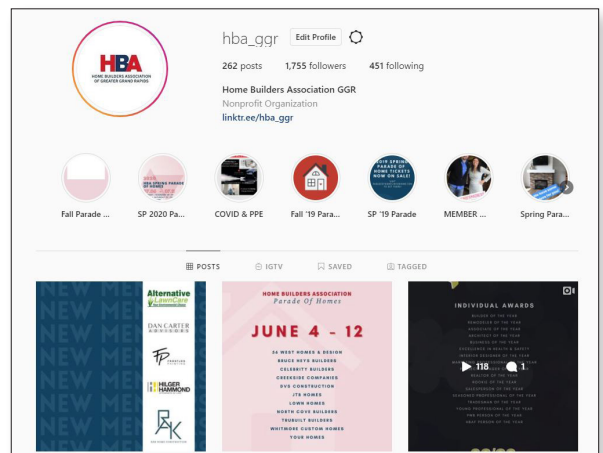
HBA
HOME BUILDERS ASSOCIATION OF GREATER GRAND RAPIDS

hba_ggr Edit Profile

262 posts 1,755 followers 451 following

Home Builders Association GGR
Nonprofit Organization
linktr.ee/hba_ggr

Fall Parade ...
SP 2020 Pa...
COVID & PPE
Fall '19 Para...
SP '19 Parade
MEMBER ...
Spring Para...

POSTS IGTV SAVED TAGGED

NEW MEMBERS
Alternative LawnCare
DAN CARTER
HILGER HAMMOND
RK

HOME BUILDERS ASSOCIATION
Parade Of Homes
JUNE 4 - 12
34 WEST HOMES & DESIGN
BRUCE NEYS BUILDERS
CELEBRITY BUILDERS
CREEKSIDE COMPANIES
DVS CONSTRUCTION
JTS HOMES
LOWN HOMES
NORTH COVE BUILDERS
TRUBUILT BUILDERS
WHITMORE CUSTOM HOMES
YOUR HOMES

INDIVIDUAL AWARDS
118 1